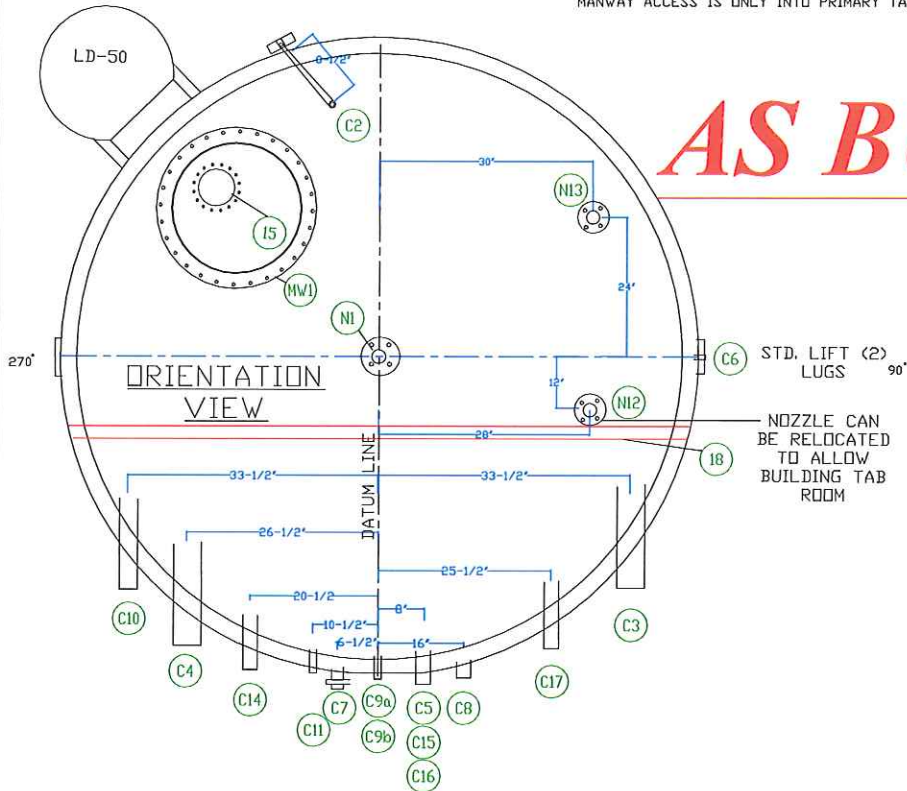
MANWAY ACCESS IS ONLY INTO PRIMARY TA

AS B

LD-50

6-1/2"

C2

30"

N13

I5

24"

MW1

N1

270°

C6

STD. LIFT (2) LUGS

90°

ORIENTATION VIEW

12"

N12

NOZZLE CAN BE RELOCATED TO ALLOW BUILDING TAB ROOM

28"

18

DATUM LINE

33-1/2"

33-1/2"

26-1/2"

25-1/2"

20-1/2

8"

10-1/2"

6-1/2"

16"

C10

C3

C4

C14

C17

C7

C9a

C5

C8

C11

C9b

C15

C16